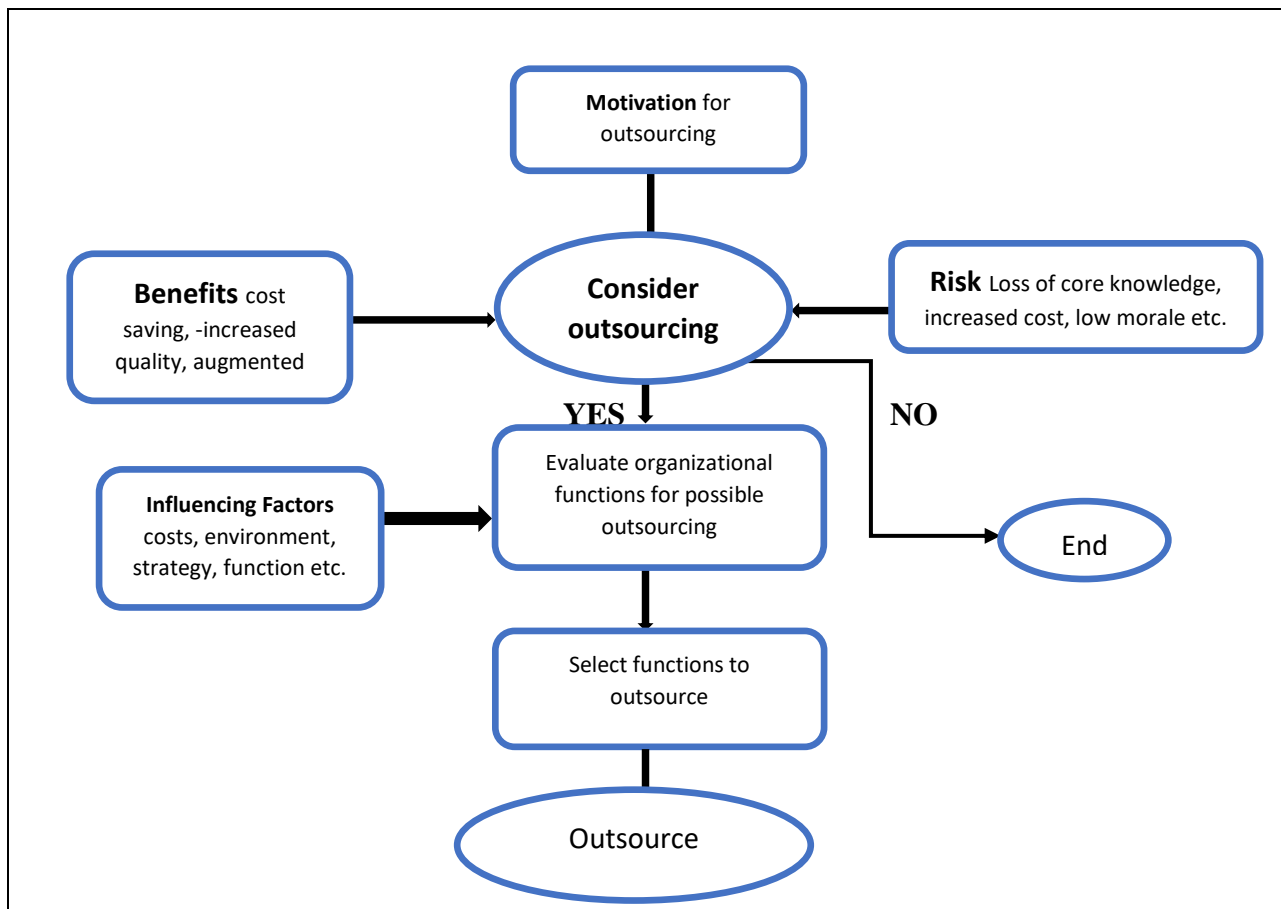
Motivation for outsourcing

Benefits cost saving, -increased quality, augmented

Consider outsourcing

Risk Loss of core knowledge, increased cost, low morale etc.

YES

NO

Influencing Factors costs, environment, strategy, function etc.

Evaluate organizational functions for possible outsourcing

End

Select functions to outsource

Outsource